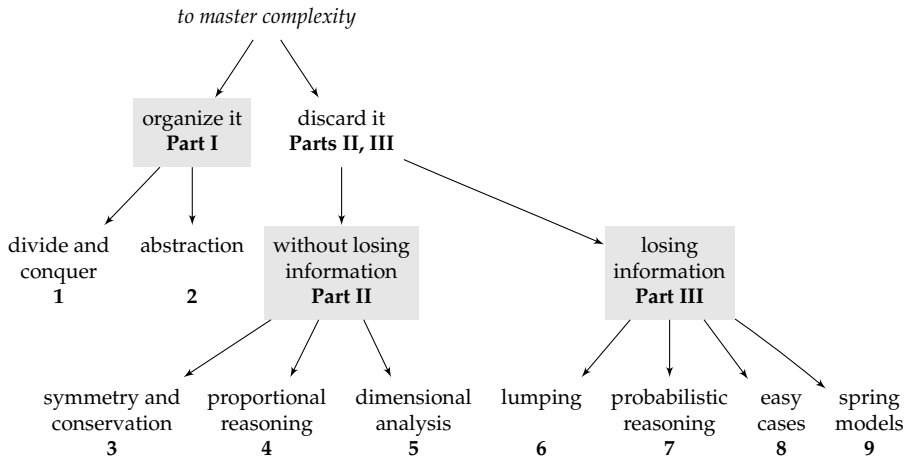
to master complexity

organize it
**Part I**

discard it
**Parts II, III**

divide and conquer
**1**

abstraction
**2**

without losing information
**Part II**

losing information
**Part III**

symmetry and conservation
**3**

proportional reasoning
**4**

dimensional analysis
**5**

lumping
**6**

probabilistic reasoning
**7**

easy cases
**8**

spring models
**9**